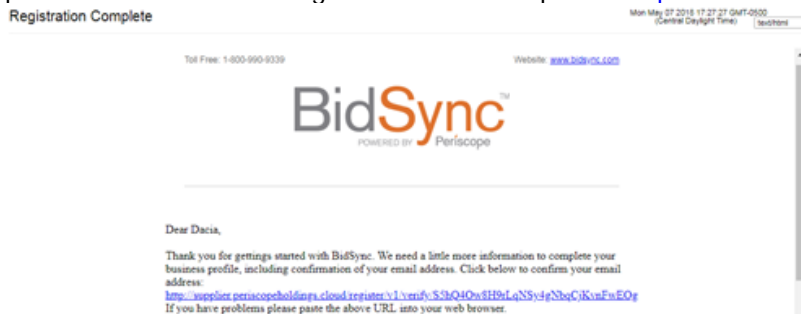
Registration Complete

Mon May 07 2018 17:27:27 GMT-0500 (Central Daylight Time)

text/html

Toll Free: 1-800-990-9339

Website: www.bidsync.com

BidSync™

POWERED BY Periscope

Dear Dacia,

Thank you for gettings started with BidSync. We need a little more information to complete your business profile, including confirmation of your email address. Click below to confirm your email address:
http://supplier.periscopeholdings.cloud/register/v1/verify/S5hQ4Ow8H9rLqNSy4gNbqCjKvnFwEOg
If you have problems please paste the above URL into your web browser.